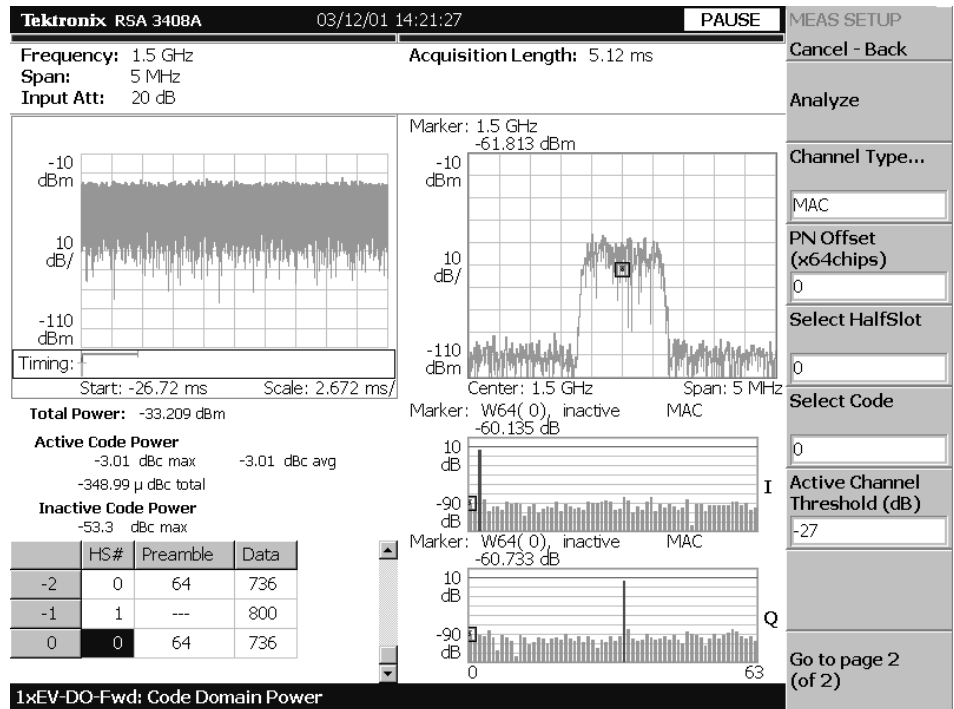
Tektronix RSA 3408A 03/12/01 14:21:27 PAUSE

MEAS SETUP

Cancel - Back

Frequency: 1.5 GHz
Span: 5 MHz
Input Att: 20 dB

Acquisition Length: 5.12 ms

Analyze

-10 dBm

10 dB/

-110 dBm

Timing:

Start: -26.72 ms Scale: 2.672 ms/

Marker: 1.5 GHz
-61.813 dBm

-10 dBm

10 dB/

-110 dBm

Center: 1.5 GHz Span: 5 MHz

Channel Type...

MAC

PN Offset (x64chips)

0

Select HalfSlot

0

Select Code

0

Active Channel Threshold (dB)

-27

Go to page 2 (of 2)

Total Power: -33.209 dBm

Active Code Power
-3.01 dBc max -3.01 dBc avg
-348.99 μ dBc total

Inactive Code Power
-53.3 dBc max

| | HS# | Preamble | Data |
|---|---|---|---|
| -2 | 0 | 64 | 736 |
| -1 | 1 | --- | 800 |
| 0 | 0 | 64 | 736 |

Marker: W64( 0), inactive MAC
-60.135 dB

10 dB

-90 dB

I

Marker: W64( 0), inactive MAC
-60.733 dB

10 dB

-90 dB

Q

0 63

1xEV-DO-Fwd: Code Domain Power